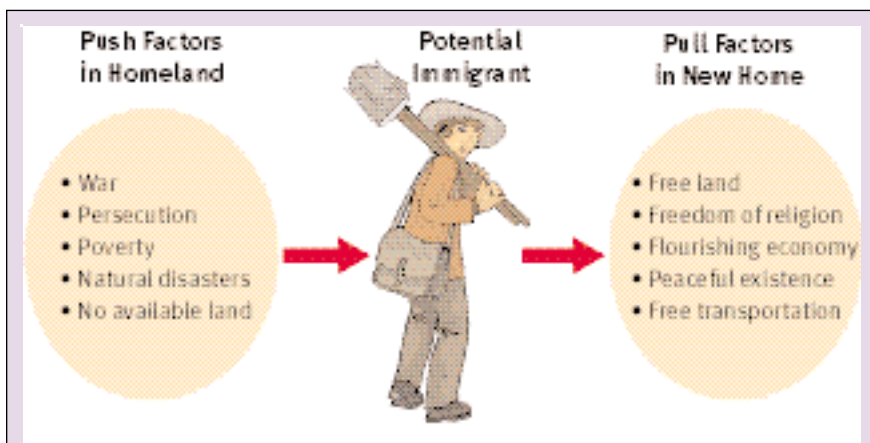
Push Factors in Homeland

• War
• Persecution
• Poverty
• Natural disasters
• No available land

Potential Immigrant

Pull Factors in New Home

• Free land
• Freedom of religion
• Flourishing economy
• Peaceful existence
• Free transportation